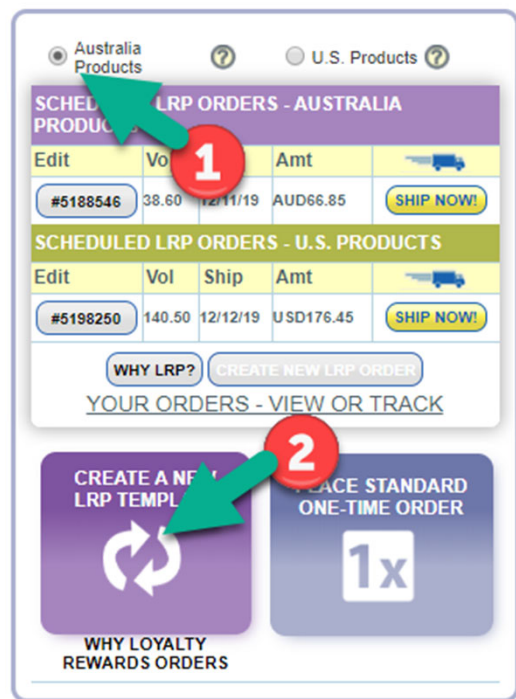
Australia Products ?

U.S. Products ?

SCHED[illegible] LRP ORDERS - AUSTRALIA PRODUC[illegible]

1

| Edit | Vol | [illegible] | Amt | |
|---|---|---|---|---|
| #5188546 | 38.60 | 12/11/19 | AUD66.85 | SHIP NOW! |

SCHEDULED LRP ORDERS - U.S. PRODUCTS

| Edit | Vol | Ship | Amt | |
|---|---|---|---|---|
| #5198250 | 140.50 | 12/12/19 | USD176.45 | SHIP NOW! |

WHY LRP? CREATE NEW LRP ORDER

YOUR ORDERS - VIEW OR TRACK

2

CREATE A NE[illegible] LRP TEMPL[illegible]

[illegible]LACE STANDARD ONE-TIME ORDER

1x

WHY LOYALTY REWARDS ORDERS